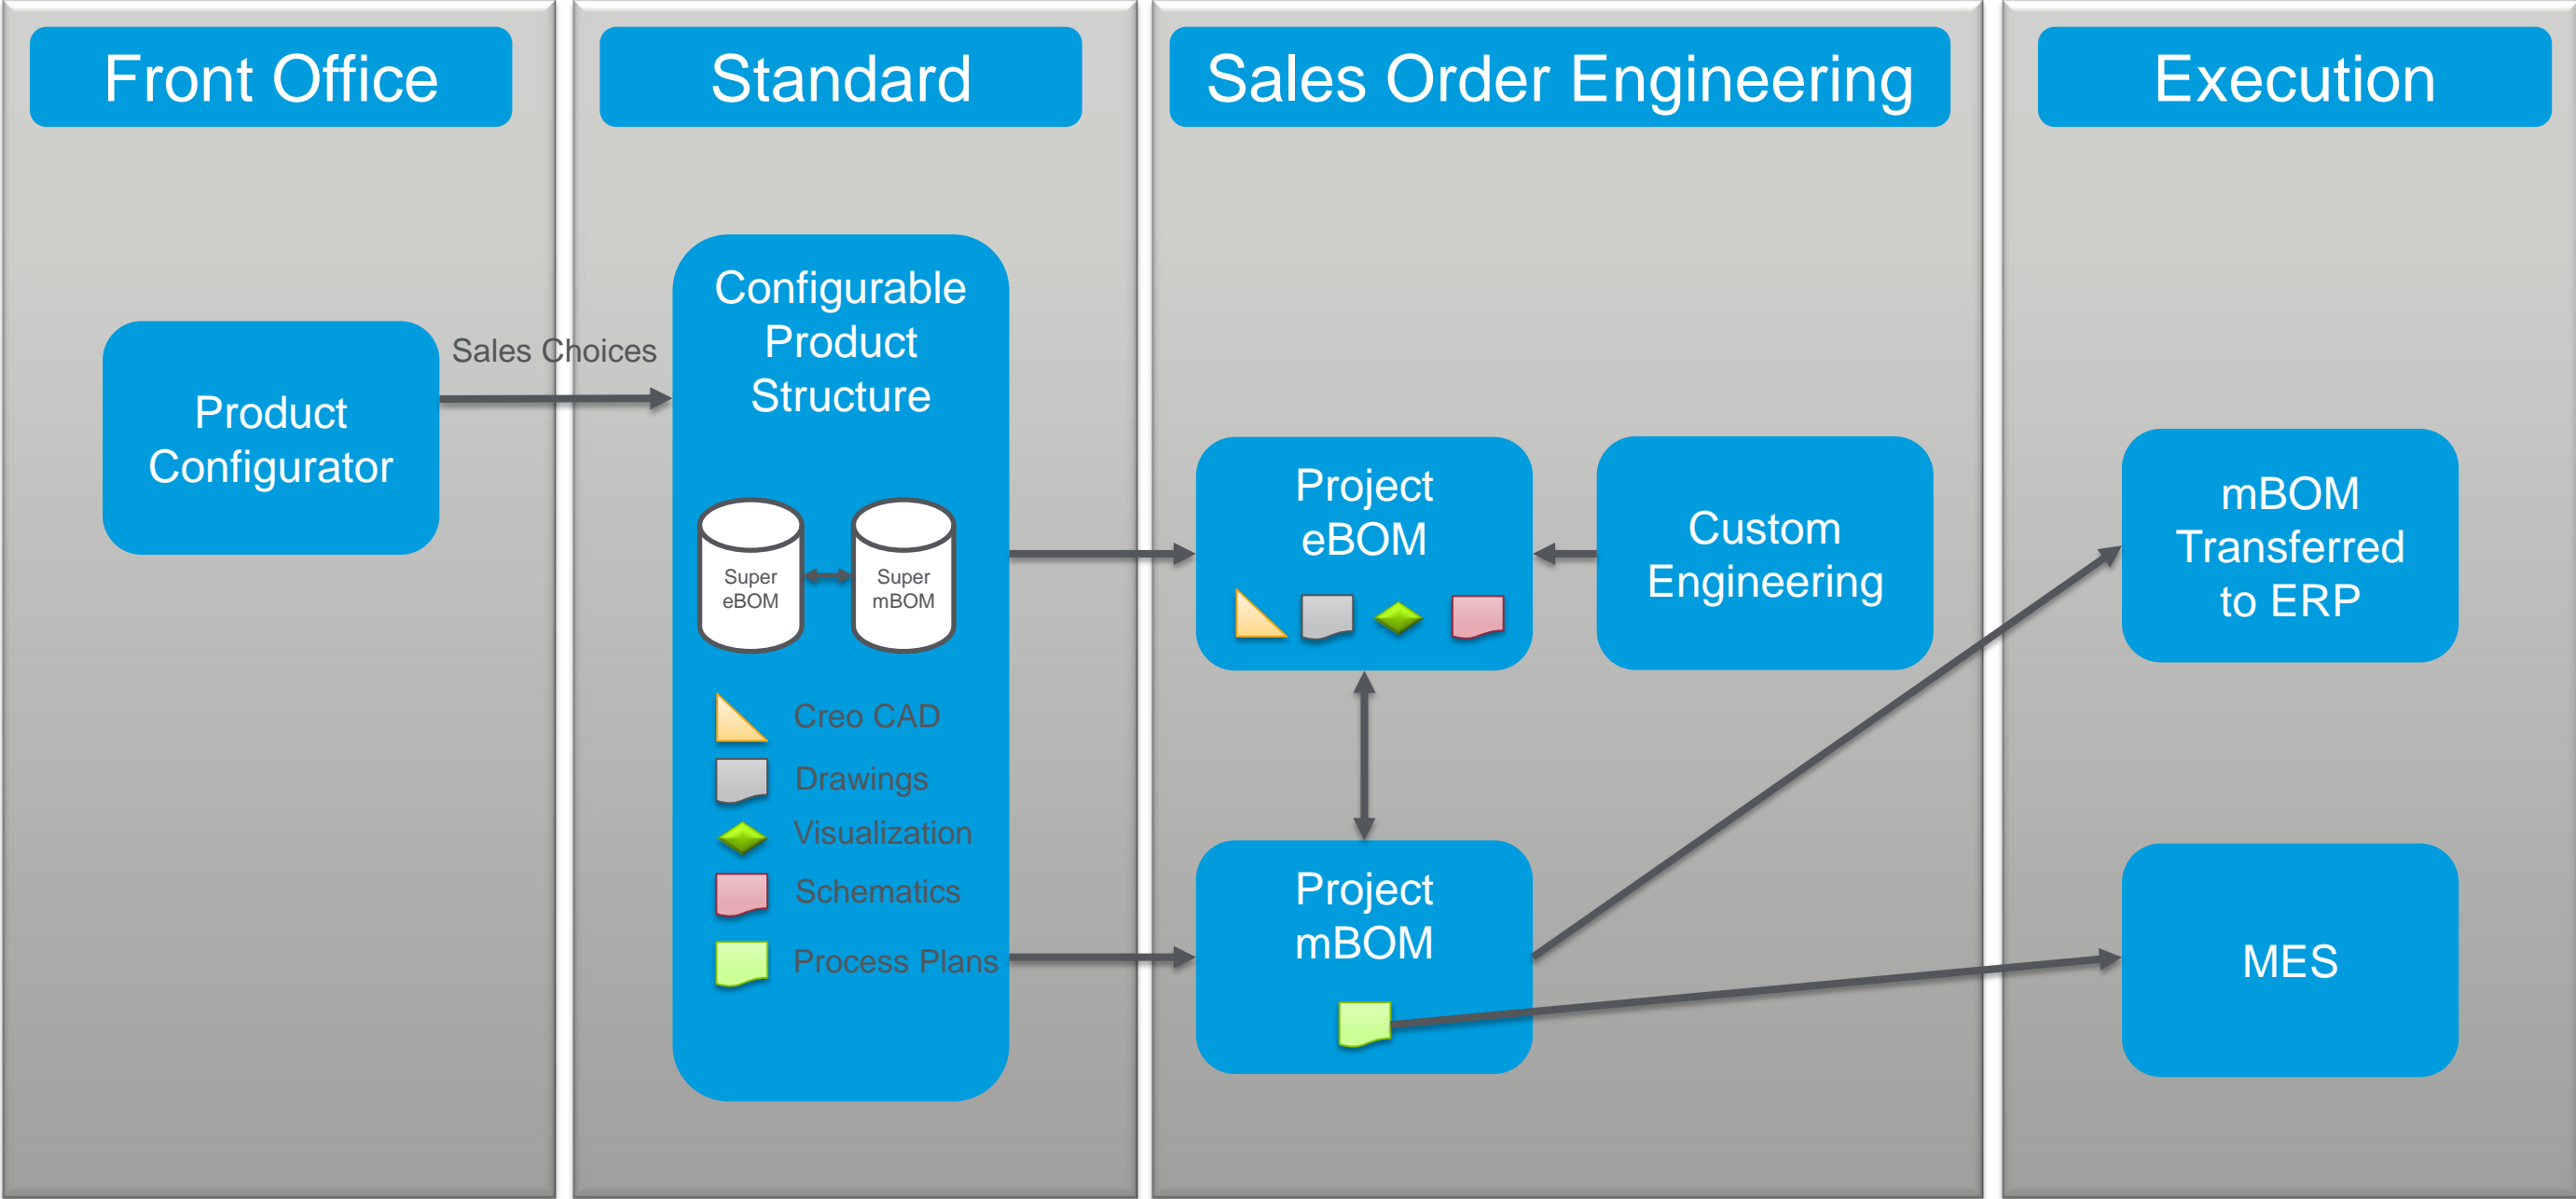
Front Office

Standard

Sales Order Engineering

Execution

Product Configurator

Sales Choices

Configurable Product Structure

Super eBOM

Super mBOM

Creo CAD

Drawings

Visualization

Schematics

Process Plans

Project eBOM

Custom Engineering

Project mBOM

mBOM Transferred to ERP

MES